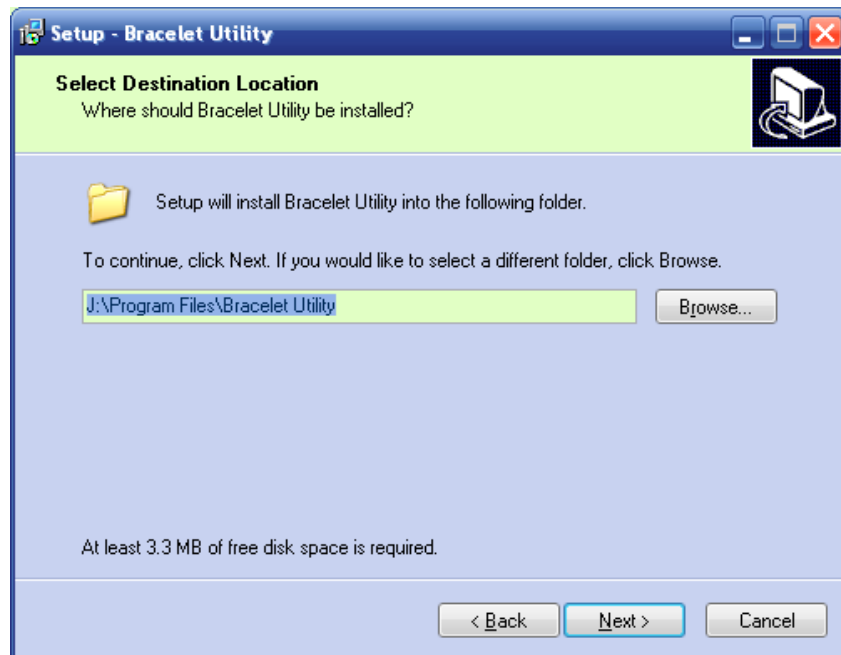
Setup - Bracelet Utility

Select Destination Location
Where should Bracelet Utility be installed?

Setup will install Bracelet Utility into the following folder.

To continue, click Next. If you would like to select a different folder, click Browse.

J:\Program Files\Bracelet Utility

Browse...

At least 3.3 MB of free disk space is required.

< Back

Next >

Cancel